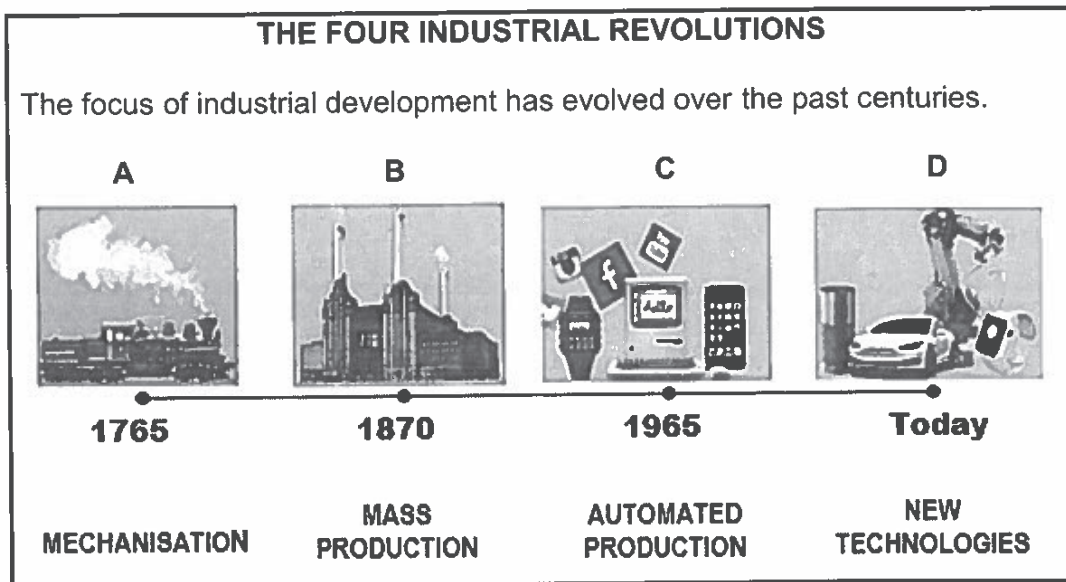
THE FOUR INDUSTRIAL REVOLUTIONS

The focus of industrial development has evolved over the past centuries.

A

B

C

D

1765

1870

1965

Today

MECHANISATION

MASS PRODUCTION

AUTOMATED PRODUCTION

NEW TECHNOLOGIES